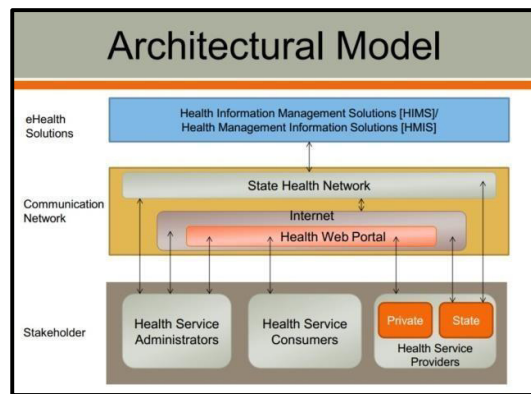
Architectural Model

eHealth Solutions

Health Information Management Solutions [HIMS]/
Health Management Information Solutions [HMIS]

Communication Network

State Health Network

Internet

Health Web Portal

Stakeholder

Health Service Administrators

Health Service Consumers

Private

State

Health Service Providers